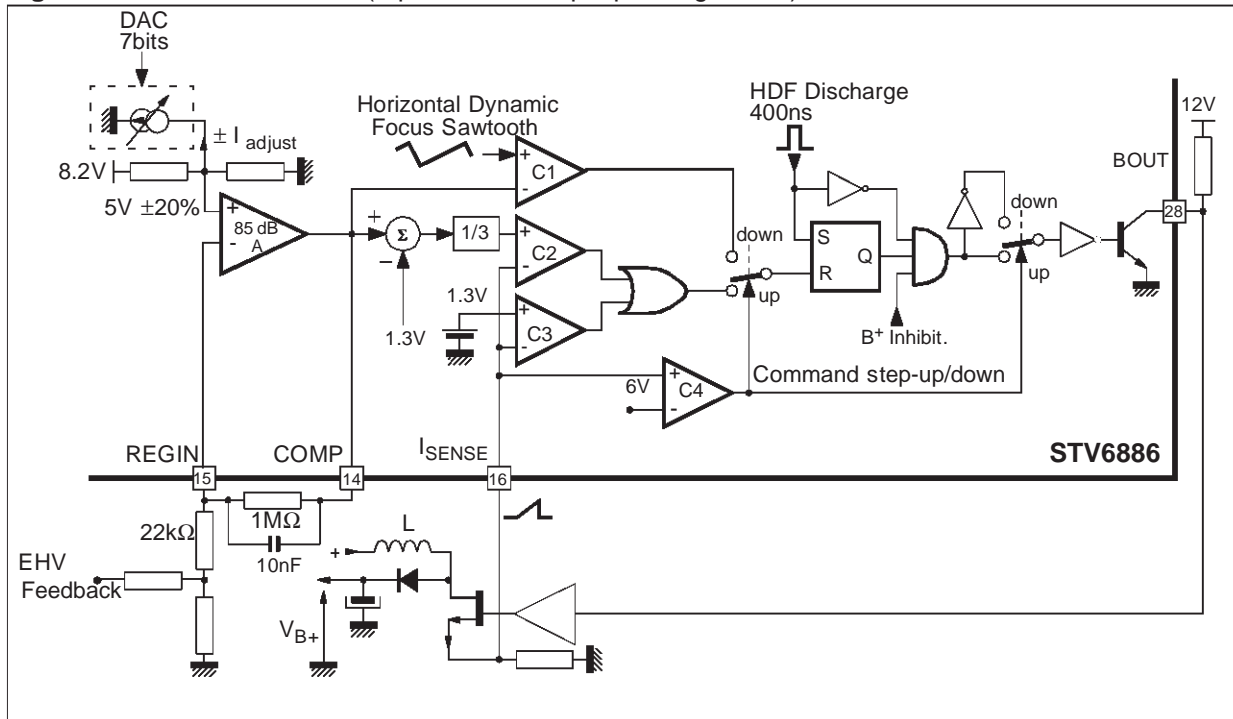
DAC
7bits

$\pm$ I adjust

8.2V

5V $\pm$20%

85 dB
A

Horizontal Dynamic
Focus Sawtooth

C1

$\Sigma$

1/3

C2

1.3V

1.3V

C3

down

up

HDF Discharge
400ns

S
R
Q

B$^+$ Inhibit.

down

up

12V

BOUT

28

6V

C4

Command step-up/down

STV6886

REGIN

COMP

I$_{SENSE}$

15

14

16

22kΩ

1MΩ

10nF

L

EHV
Feedback

V$_{B+}$